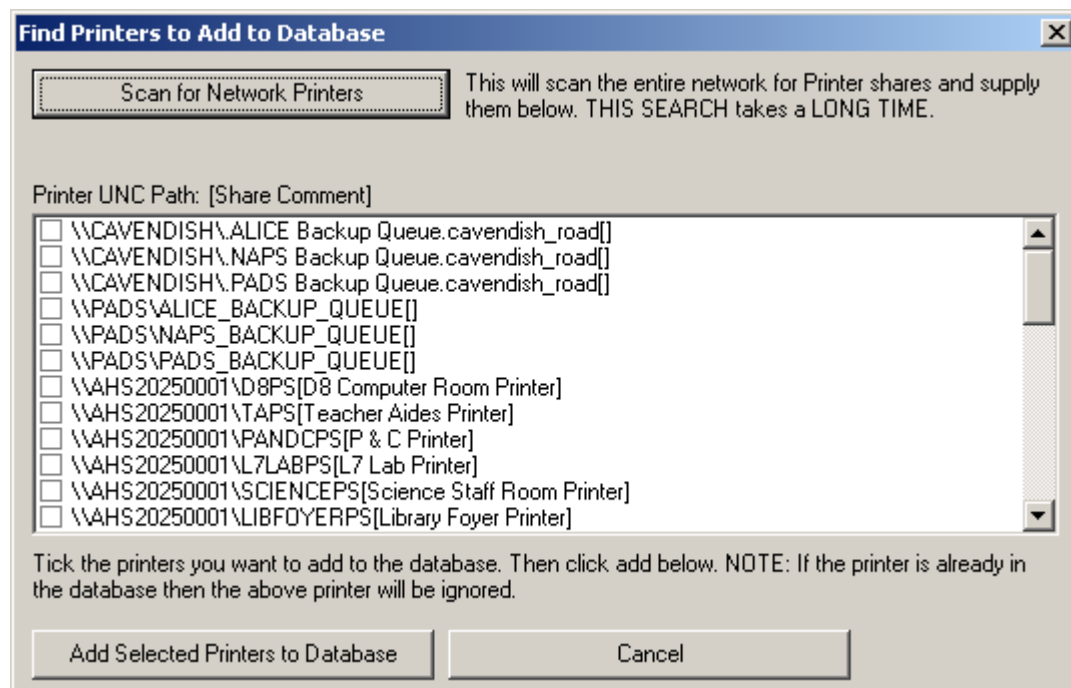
Find Printers to Add to Database

Scan for Network Printers

This will scan the entire network for Printer shares and supply them below. THIS SEARCH takes a LONG TIME.

Printer UNC Path: [Share Comment]

\\CAVENDISH\.ALICE Backup Queue.cavendish_road[]
\\CAVENDISH\.NAPS Backup Queue.cavendish_road[]
\\CAVENDISH\.PADS Backup Queue.cavendish_road[]
\\PADS\ALICE_BACKUP_QUEUE[]
\\PADS\NAPS_BACKUP_QUEUE[]
\\PADS\PADS_BACKUP_QUEUE[]
\\AHS20250001\D8PS[D8 Computer Room Printer]
\\AHS20250001\TAPS[Teacher Aides Printer]
\\AHS20250001\PANDCPS[P & C Printer]
\\AHS20250001\L7LABPS[L7 Lab Printer]
\\AHS20250001\SCIENCEPS[Science Staff Room Printer]
\\AHS20250001\LIBFOYERPS[Library Foyer Printer]

Tick the printers you want to add to the database. Then click add below. NOTE: If the printer is already in the database then the above printer will be ignored.

Add Selected Printers to Database

Cancel